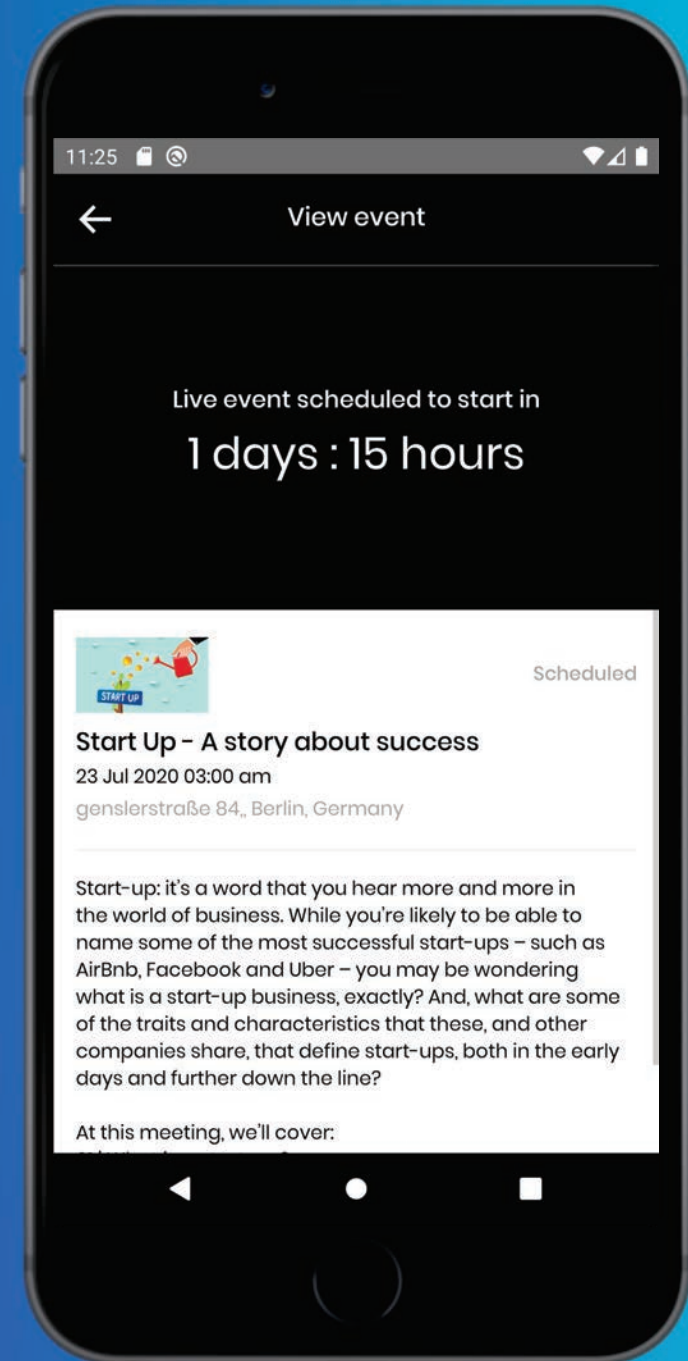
11:25

View event

Live event scheduled to start in

1 days : 15 hours

START UP

Scheduled

Start Up - A story about success

23 Jul 2020 03:00 am

genslerstraße 84,, Berlin, Germany

Start-up: it's a word that you hear more and more in the world of business. While you're likely to be able to name some of the most successful start-ups – such as AirBnb, Facebook and Uber – you may be wondering what is a start-up business, exactly? And, what are some of the traits and characteristics that these, and other companies share, that define start-ups, both in the early days and further down the line?

At this meeting, we'll cover:

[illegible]